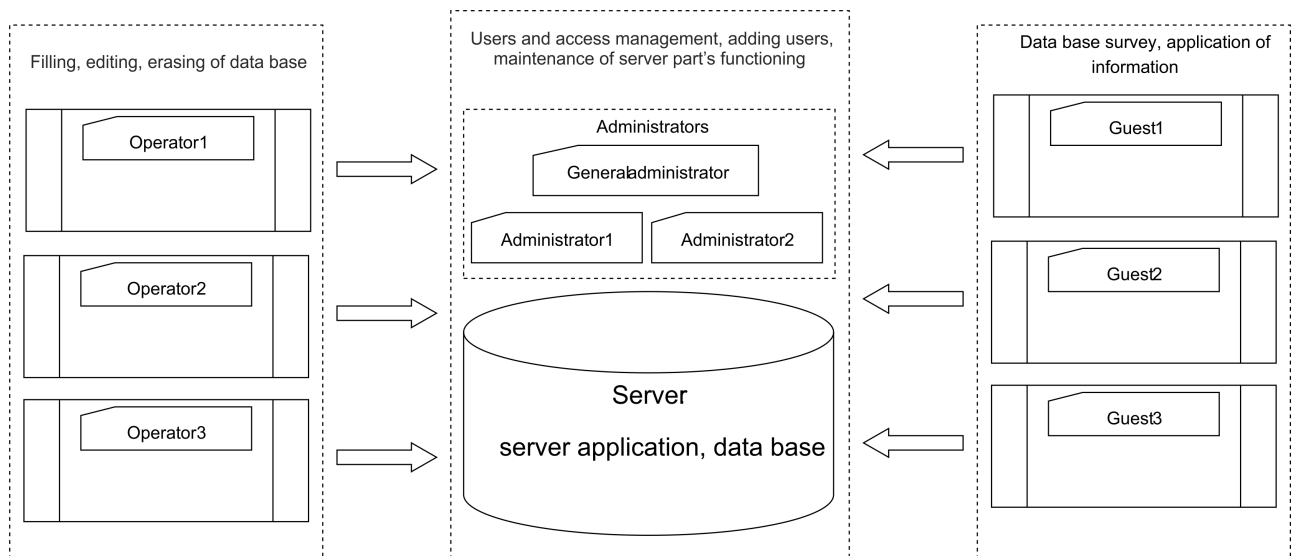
Filling, editing, erasing of data base

Operator1

Operator2

Operator3

Users and access management, adding users, maintenance of server part's functioning

Administrators

Generaladministrator

Administrator1

Administrator2

Server

server application, data base

Data base survey, application of information

Guest1

Guest2

Guest3